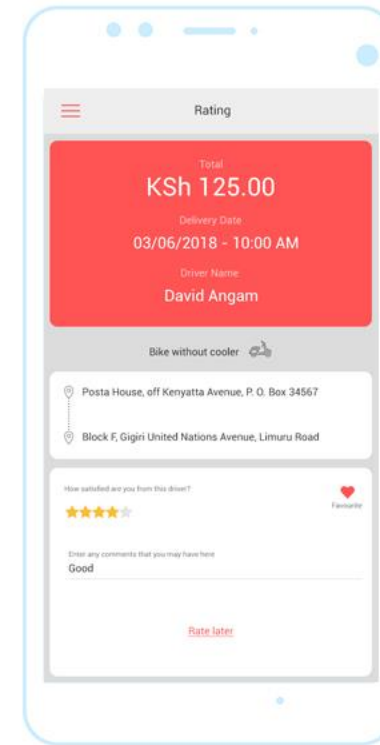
Rating

Total
KSh 125.00
Delivery Date
03/06/2018 - 10:00 AM
Driver Name
David Angam

Bike without cooler

Posta House, off Kenyatta Avenue, P. O. Box 34567

Block F, Gigiri United Nations Avenue, Limuru Road

How satisfied are you from this driver?

Favourite

Enter any comments that you may have here
Good

Rate later